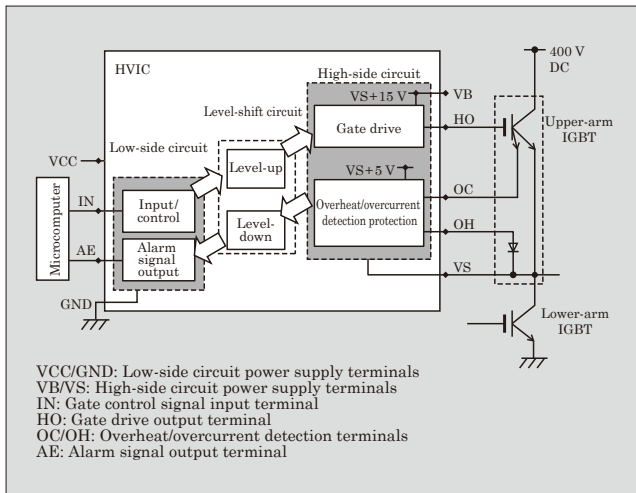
HVIC

High-side circuit

VS+15 V

VB

Level-shift circuit

Gate drive

HO

400 V DC

Upper-arm IGBT

Low-side circuit

VCC

Level-up

VS+5 V

Microcomputer

IN

Input/ control

Overheat/overcurrent detection protection

OC

Level-down

OH

AE

Alarm signal output

VS

GND

Lower-arm IGBT

VCC/GND: Low-side circuit power supply terminals
VB/VS: High-side circuit power supply terminals
IN: Gate control signal input terminal
HO: Gate drive output terminal
OC/OH: Overheat/overcurrent detection terminals
AE: Alarm signal output terminal